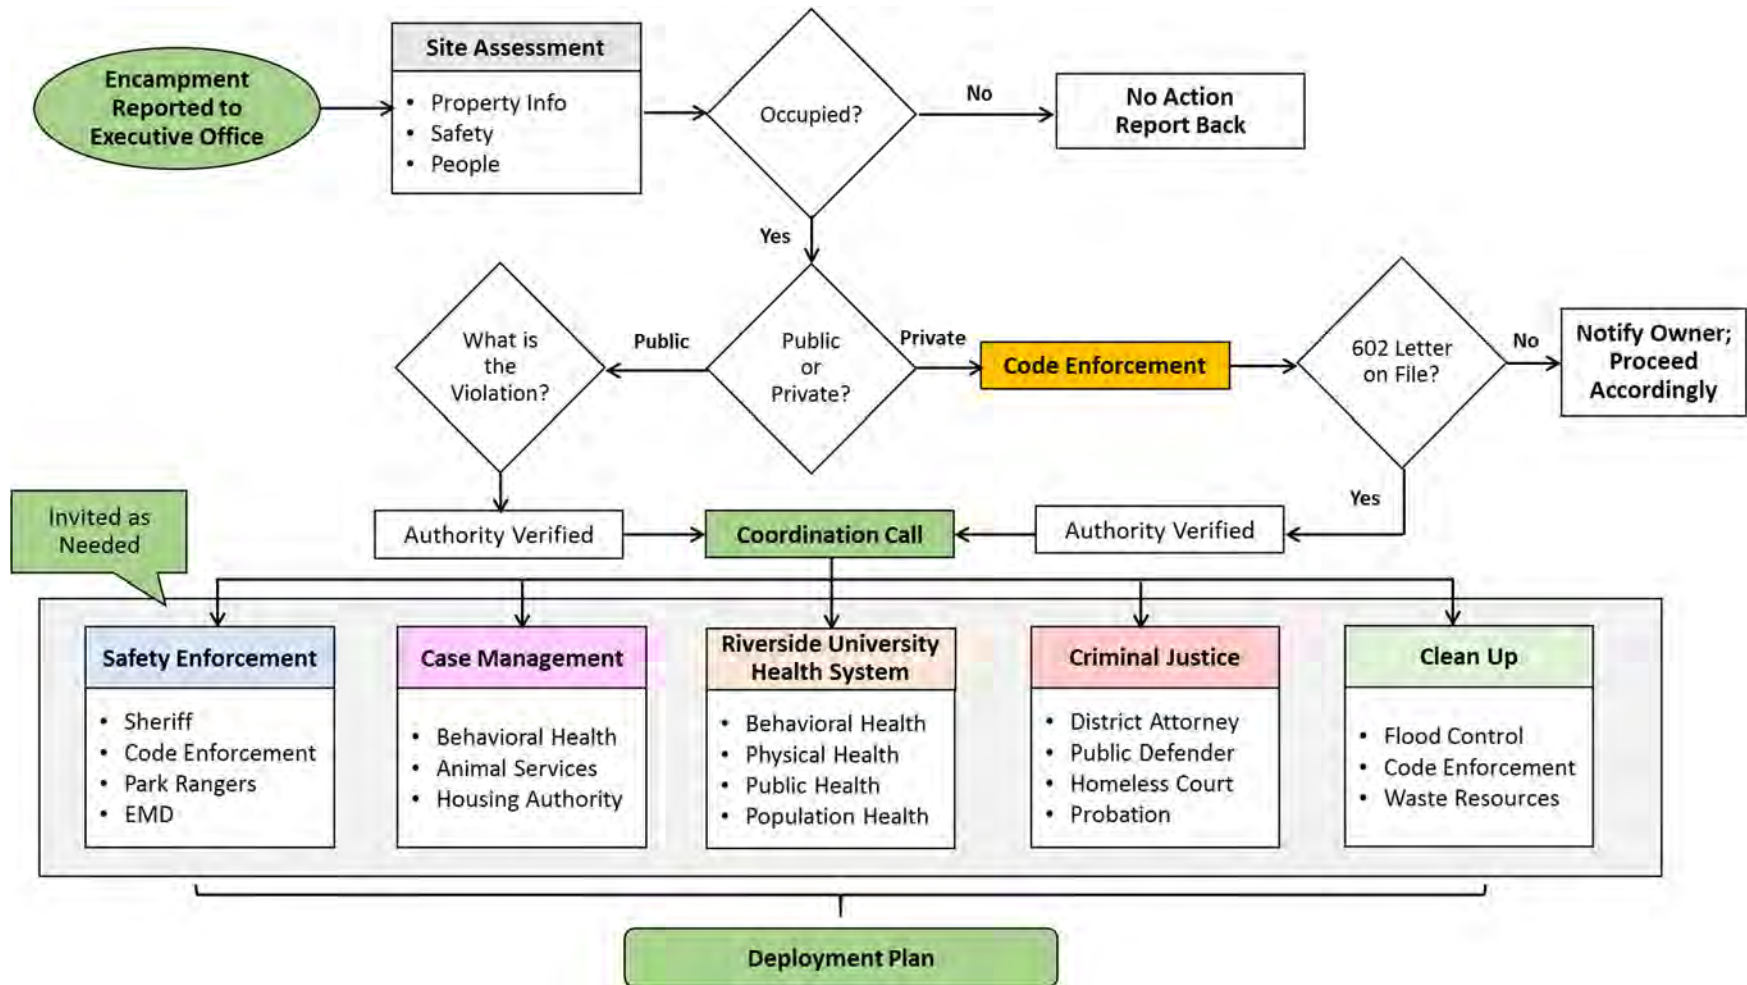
Encampment Reported to Executive Office

Site Assessment
- Property Info
- Safety
- People

Occupied?

No

No Action Report Back

Yes

What is the Violation?

Public

Public or Private?

Private

Code Enforcement

602 Letter on File?

No

Notify Owner; Proceed Accordingly

Yes

Invited as Needed

Authority Verified

Coordination Call

Authority Verified

Safety Enforcement
- Sheriff
- Code Enforcement
- Park Rangers
- EMD

Case Management
- Behavioral Health
- Animal Services
- Housing Authority

Riverside University Health System
- Behavioral Health
- Physical Health
- Public Health
- Population Health

Criminal Justice
- District Attorney
- Public Defender
- Homeless Court
- Probation

Clean Up
- Flood Control
- Code Enforcement
- Waste Resources

Deployment Plan